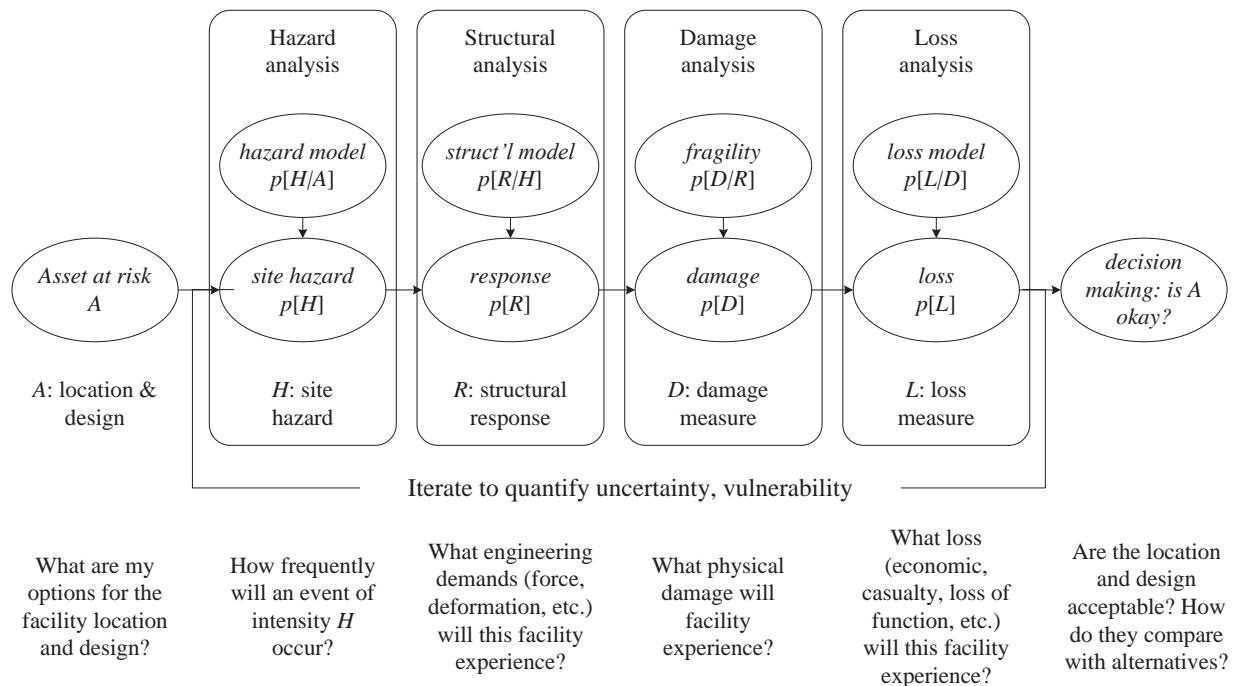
Hazard analysis

Structural analysis

Damage analysis

Loss analysis

hazard model $p[H/A]$

struct'l model $p[R/H]$

fragility $p[D/R]$

loss model $p[L/D]$

Asset at risk $A$

site hazard $p[H]$

response $p[R]$

damage $p[D]$

loss $p[L]$

decision making: is A okay?

$A$: location & design

$H$: site hazard

$R$: structural response

$D$: damage measure

$L$: loss measure

Iterate to quantify uncertainty, vulnerability

What are my options for the facility location and design?

How frequently will an event of intensity $H$ occur?

What engineering demands (force, deformation, etc.) will this facility experience?

What physical damage will facility experience?

What loss (economic, casualty, loss of function, etc.) will this facility experience?

Are the location and design acceptable? How do they compare with alternatives?